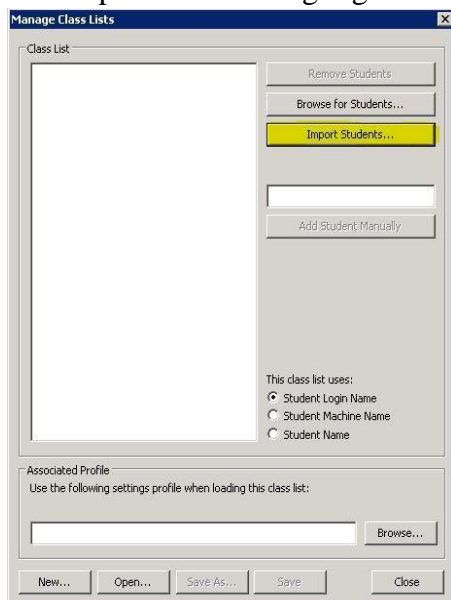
Manage Class Lists

Class List

Remove Students

Browse for Students...

Import Students...

Add Student Manually

This class list uses:
Student Login Name
Student Machine Name
Student Name

Associated Profile
Use the following settings profile when loading this class list:

Browse...

New... Open... Save As... Save Close